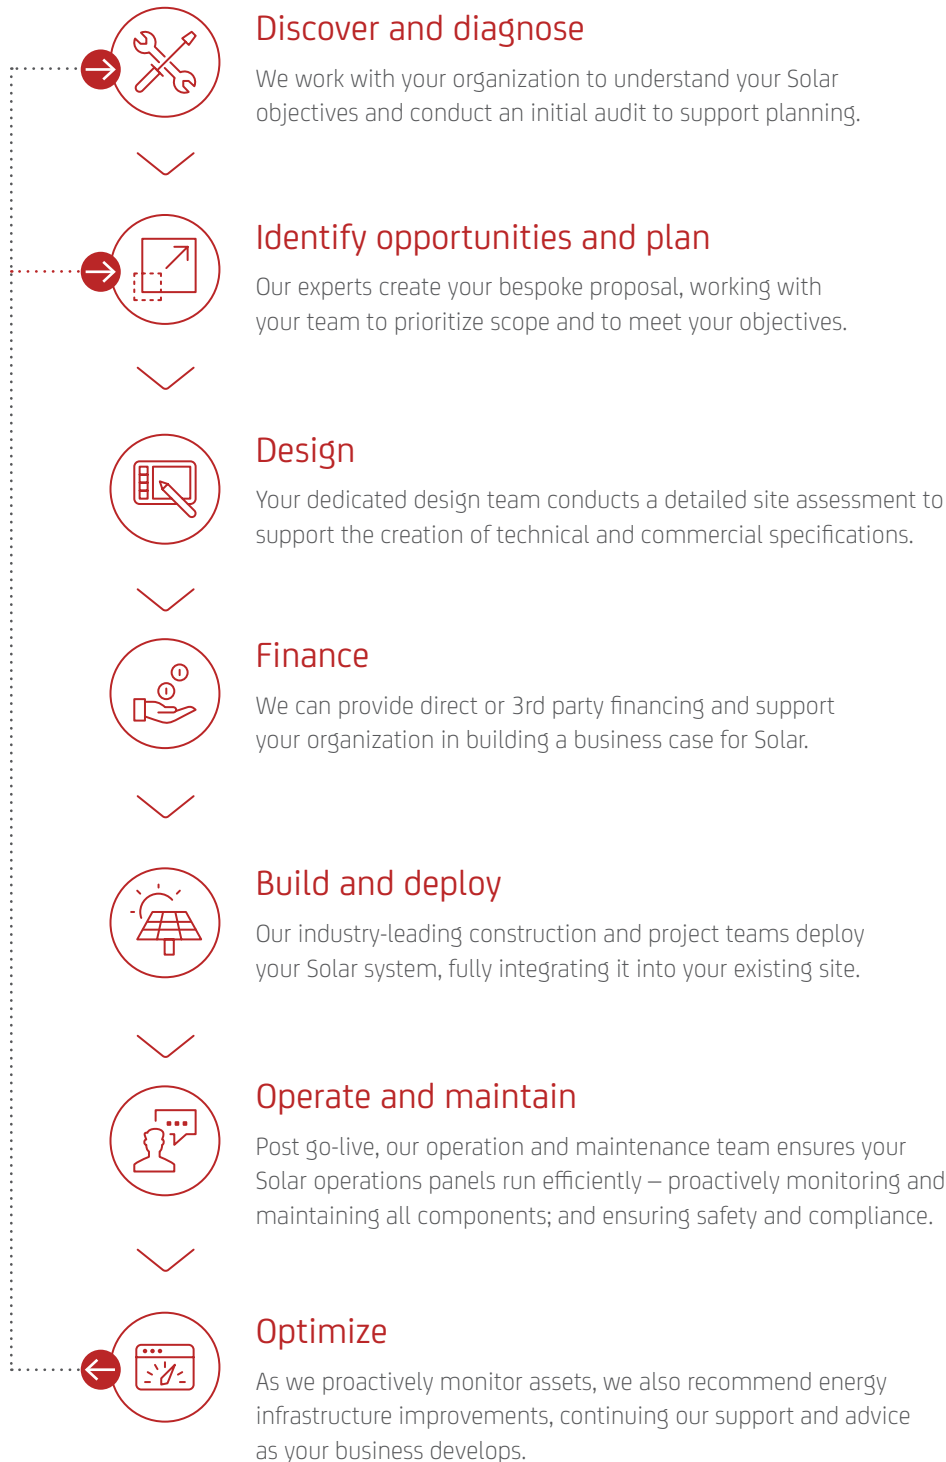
Discover and diagnose

We work with your organization to understand your Solar objectives and conduct an initial audit to support planning.

Identify opportunities and plan

Our experts create your bespoke proposal, working with your team to prioritize scope and to meet your objectives.

Design

Your dedicated design team conducts a detailed site assessment to support the creation of technical and commercial specifications.

Finance

We can provide direct or 3rd party financing and support your organization in building a business case for Solar.

Build and deploy

Our industry-leading construction and project teams deploy your Solar system, fully integrating it into your existing site.

Operate and maintain

Post go-live, our operation and maintenance team ensures your Solar operations panels run efficiently – proactively monitoring and maintaining all components; and ensuring safety and compliance.

Optimize

As we proactively monitor assets, we also recommend energy infrastructure improvements, continuing our support and advice as your business develops.